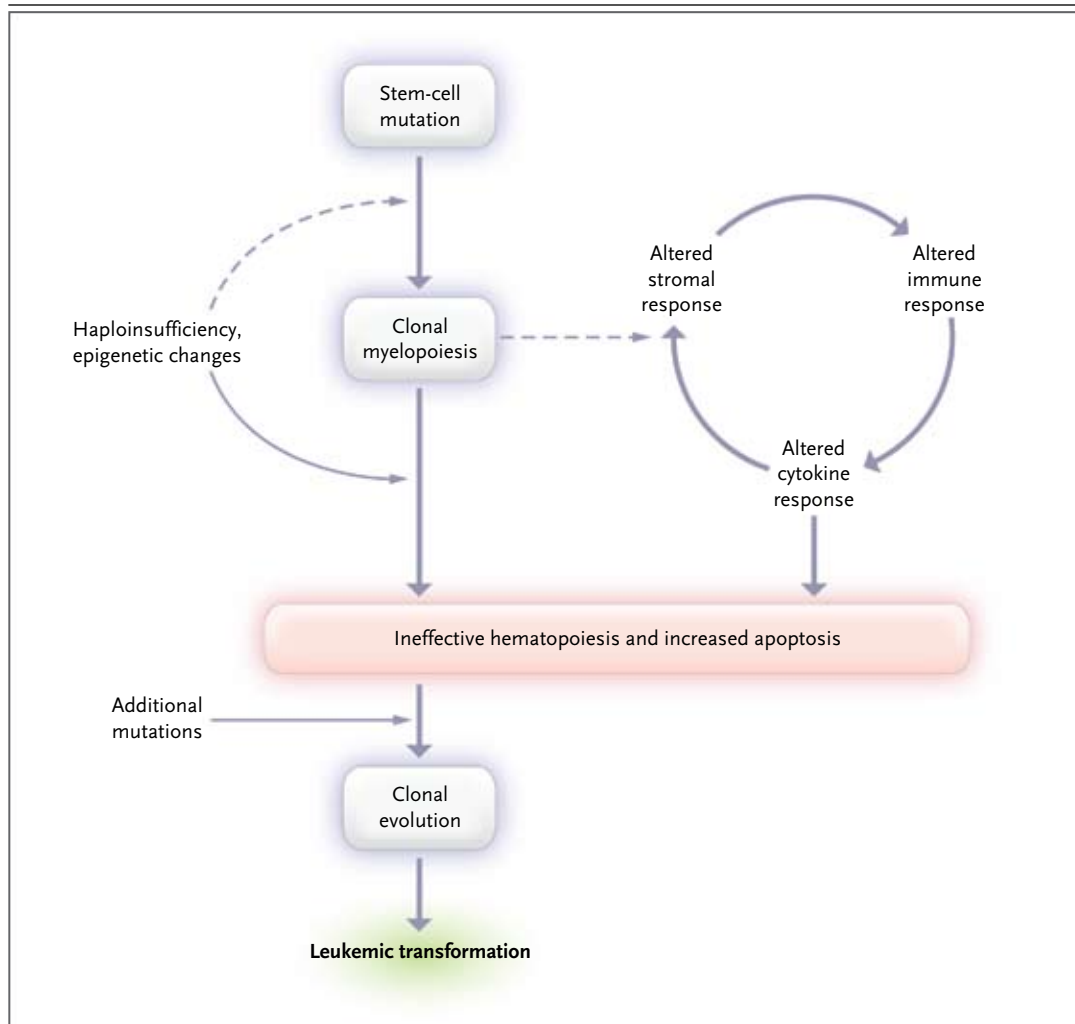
Stem-cell mutation

Haploinsufficiency, epigenetic changes

Clonal myelopoiesis

Altered stromal response

Altered immune response

Altered cytokine response

Ineffective hematopoiesis and increased apoptosis

Additional mutations

Clonal evolution

Leukemic transformation